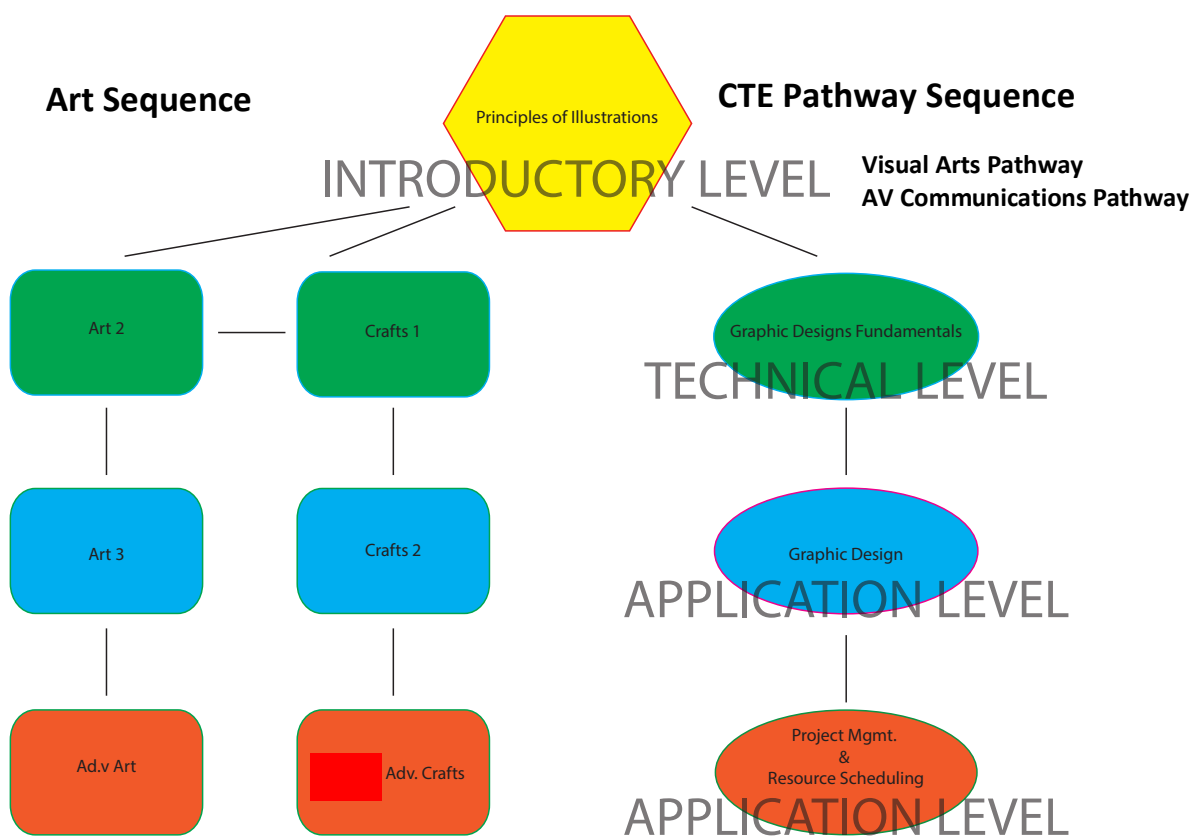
Art Sequence

Principles of Illustrations

CTE Pathway Sequence

INTRODUCTORY LEVEL

Visual Arts Pathway
AV Communications Pathway

Art 2

Crafts 1

Graphic Designs Fundamentals

TECHNICAL LEVEL

Art 3

Crafts 2

Graphic Design

APPLICATION LEVEL

Ad.v Art

Adv. Crafts

Project Mgmt.
&
Resource Scheduling

APPLICATION LEVEL